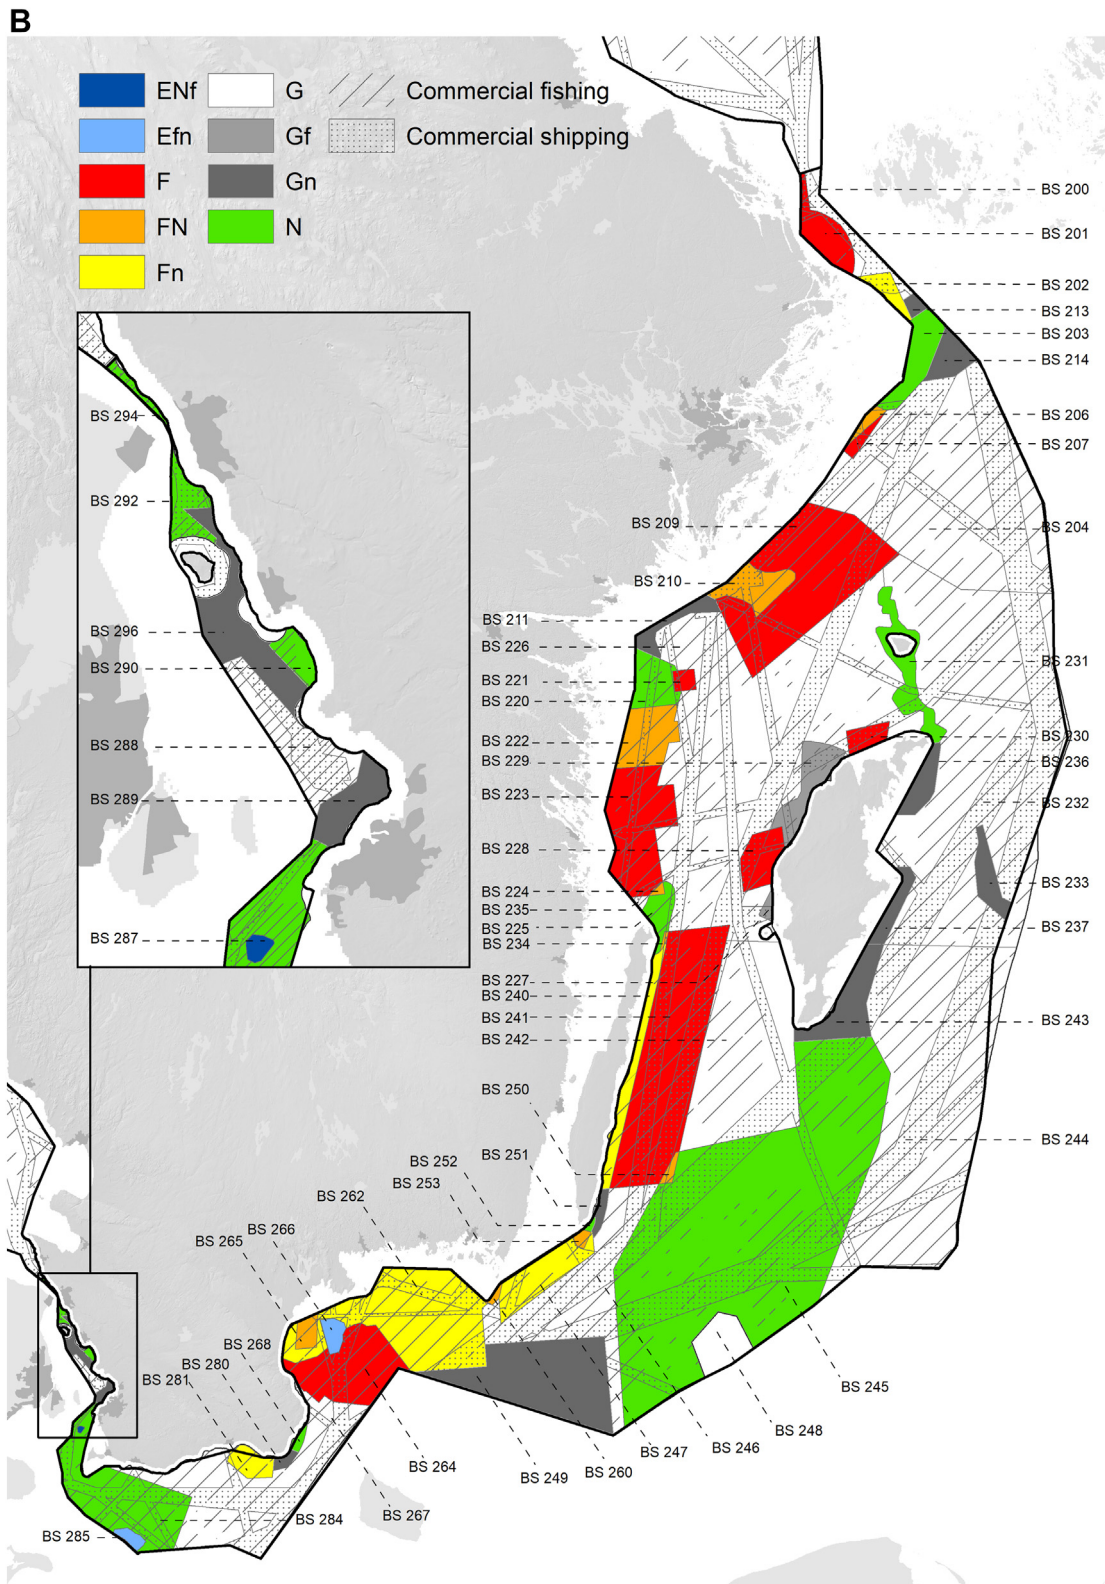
B

ENf
G
Commercial fishing
Efn
Gf
Commercial shipping
F
Gn
FN
N
Fn

BS 294
BS 292
BS 296
BS 290
BS 288
BS 289
BS 287

BS 200
BS 201
BS 202
BS 213
BS 203
BS 214
BS 206
BS 207
BS 209
BS 204
BS 210
BS 211
BS 226
BS 231
BS 221
BS 220
BS 222
BS 230
BS 229
BS 236
BS 223
BS 232
BS 228
BS 233
BS 224
BS 235
BS 225
BS 234
BS 237
BS 227
BS 240
BS 241
BS 243
BS 242
BS 250
BS 244
BS 252
BS 251
BS 253
BS 262
BS 265
BS 266
BS 268
BS 280
BS 281
BS 245
BS 248
BS 247
BS 246
BS 264
BS 249
BS 260
BS 267
BS 284
BS 285